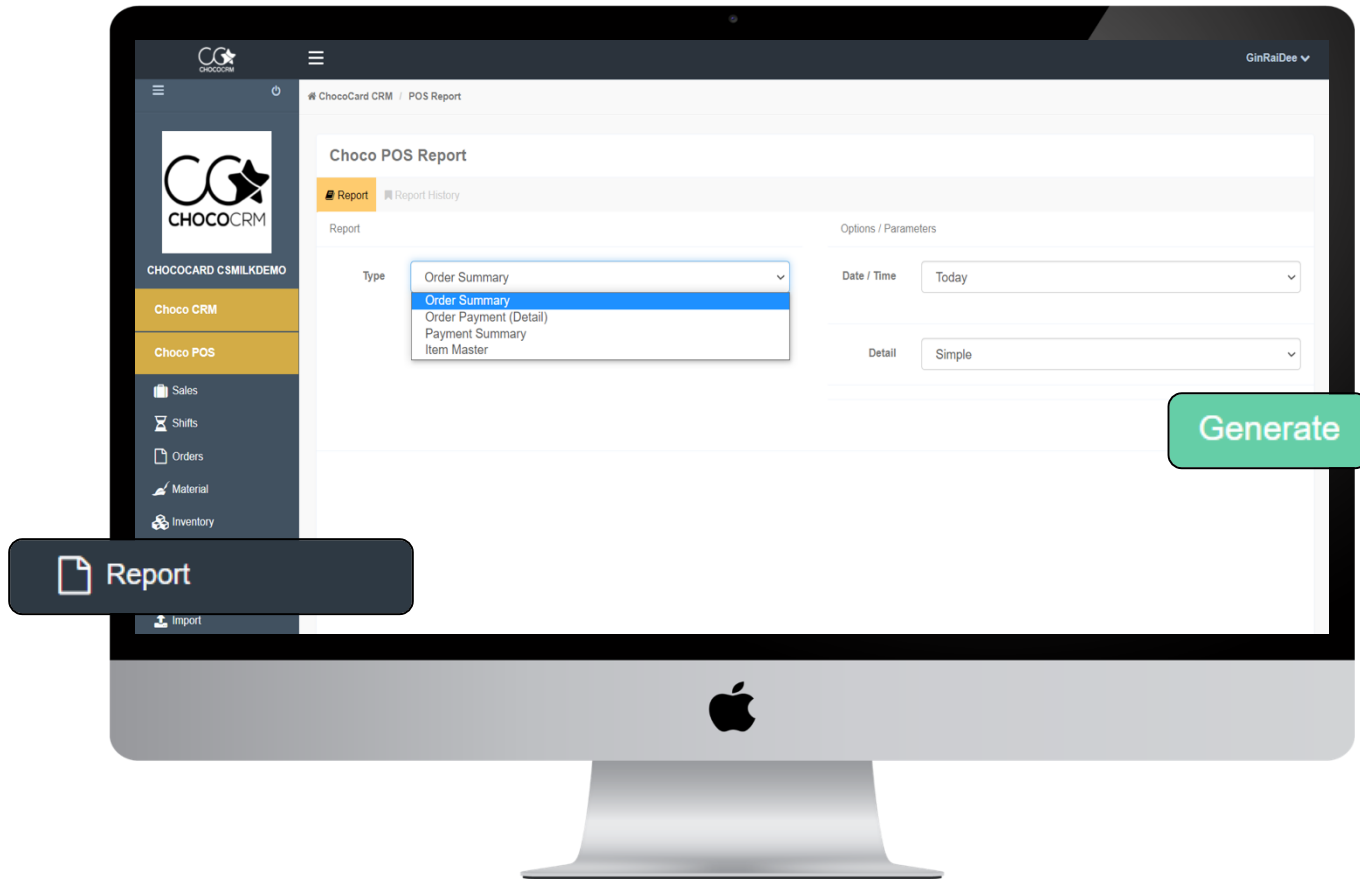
CG
CHOCOCRM

GinRaiDee

ChocoCard CRM / POS Report

CG
CHOCOCRM

CHOCOCARD CSMILKDEMO

Choco CRM

Choco POS

Sales

Shifts

Orders

Material

Inventory

Report

Import

Choco POS Report

Report

Report History

Report

Type

Order Summary

Order Summary
Order Payment (Detail)
Payment Summary
Item Master

Options / Parameters

Date / Time

Today

Detail

Simple

Generate